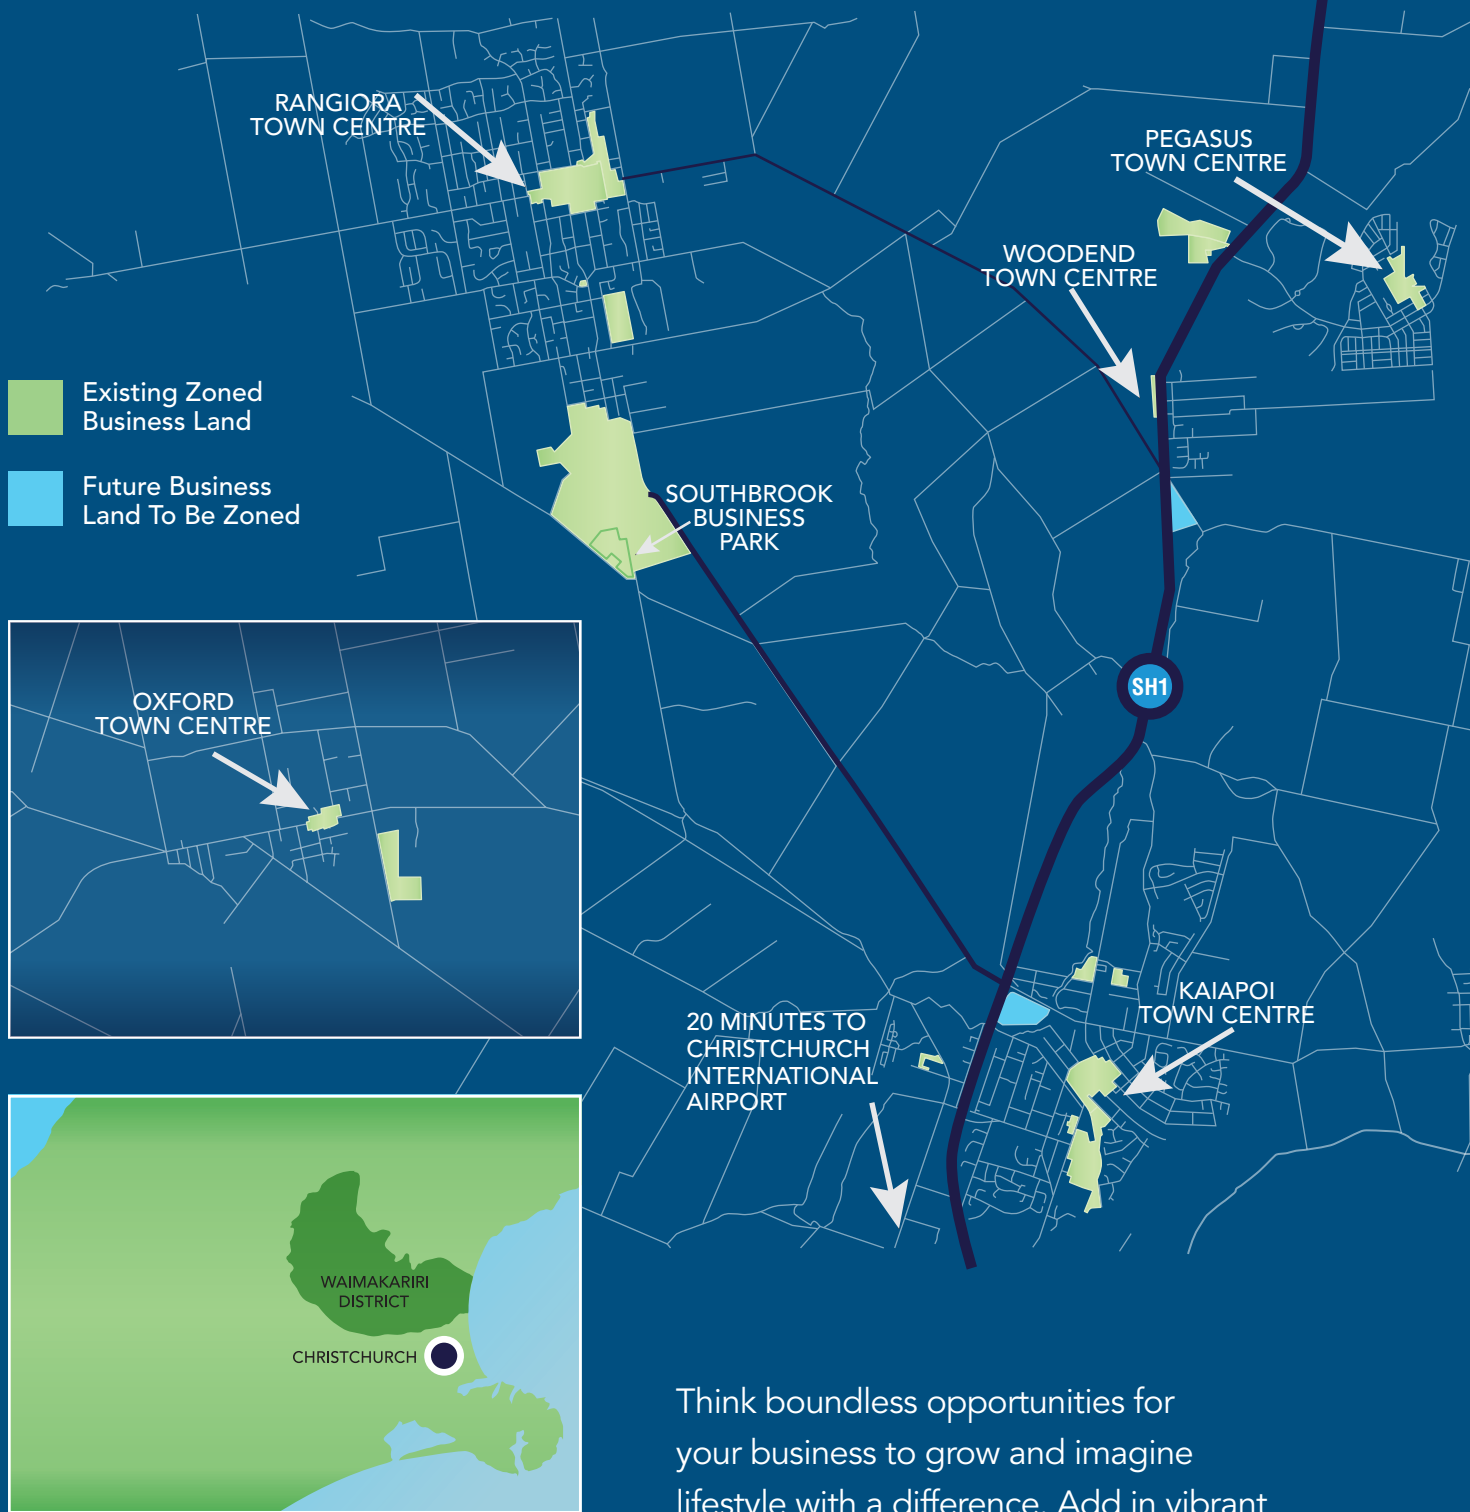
RANGIORA TOWN CENTRE

PEGASUS TOWN CENTRE

WOODEND TOWN CENTRE

Existing Zoned Business Land

Future Business Land To Be Zoned

SOUTHBROOK BUSINESS PARK

OXFORD TOWN CENTRE

SH1

KAIAPOI TOWN CENTRE

20 MINUTES TO CHRISTCHURCH INTERNATIONAL AIRPORT

WAIMAKARIRI DISTRICT

CHRISTCHURCH

Think boundless opportunities for your business to grow and imagine lifestyle with a difference. Add in vibrant